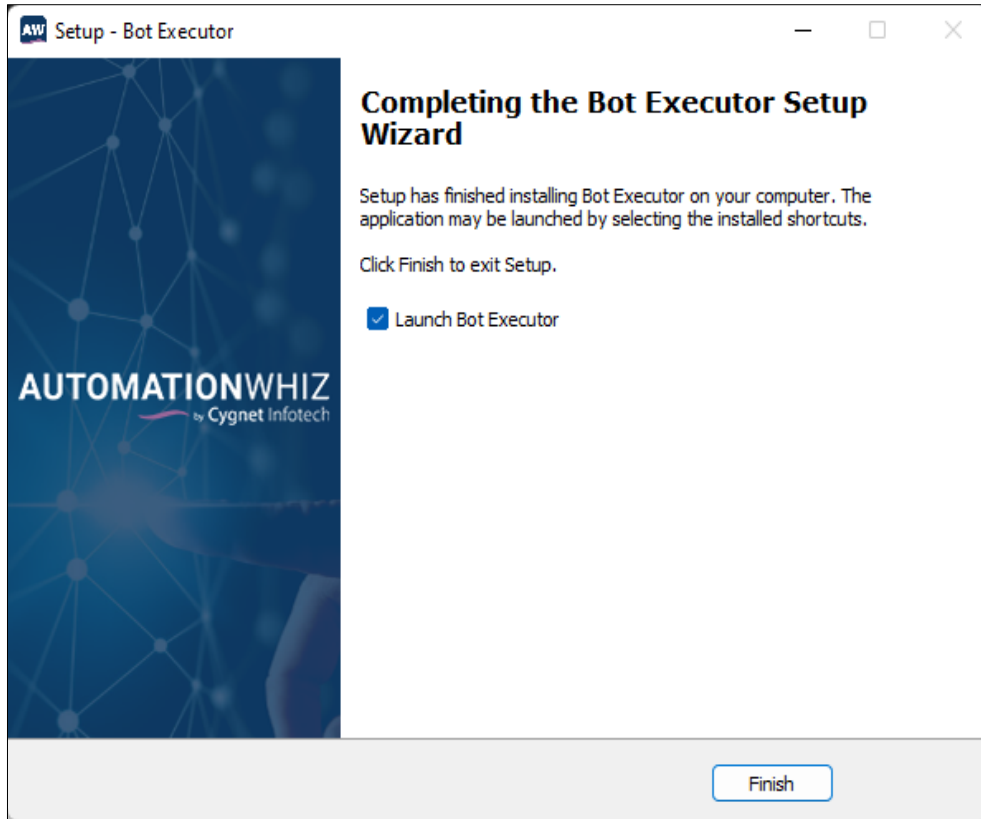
AW Setup - Bot Executor

AUTOMATIONWHIZ
by Cygnet Infotech

Completing the Bot Executor Setup Wizard

Setup has finished installing Bot Executor on your computer. The application may be launched by selecting the installed shortcuts.

Click Finish to exit Setup.

Launch Bot Executor

Finish